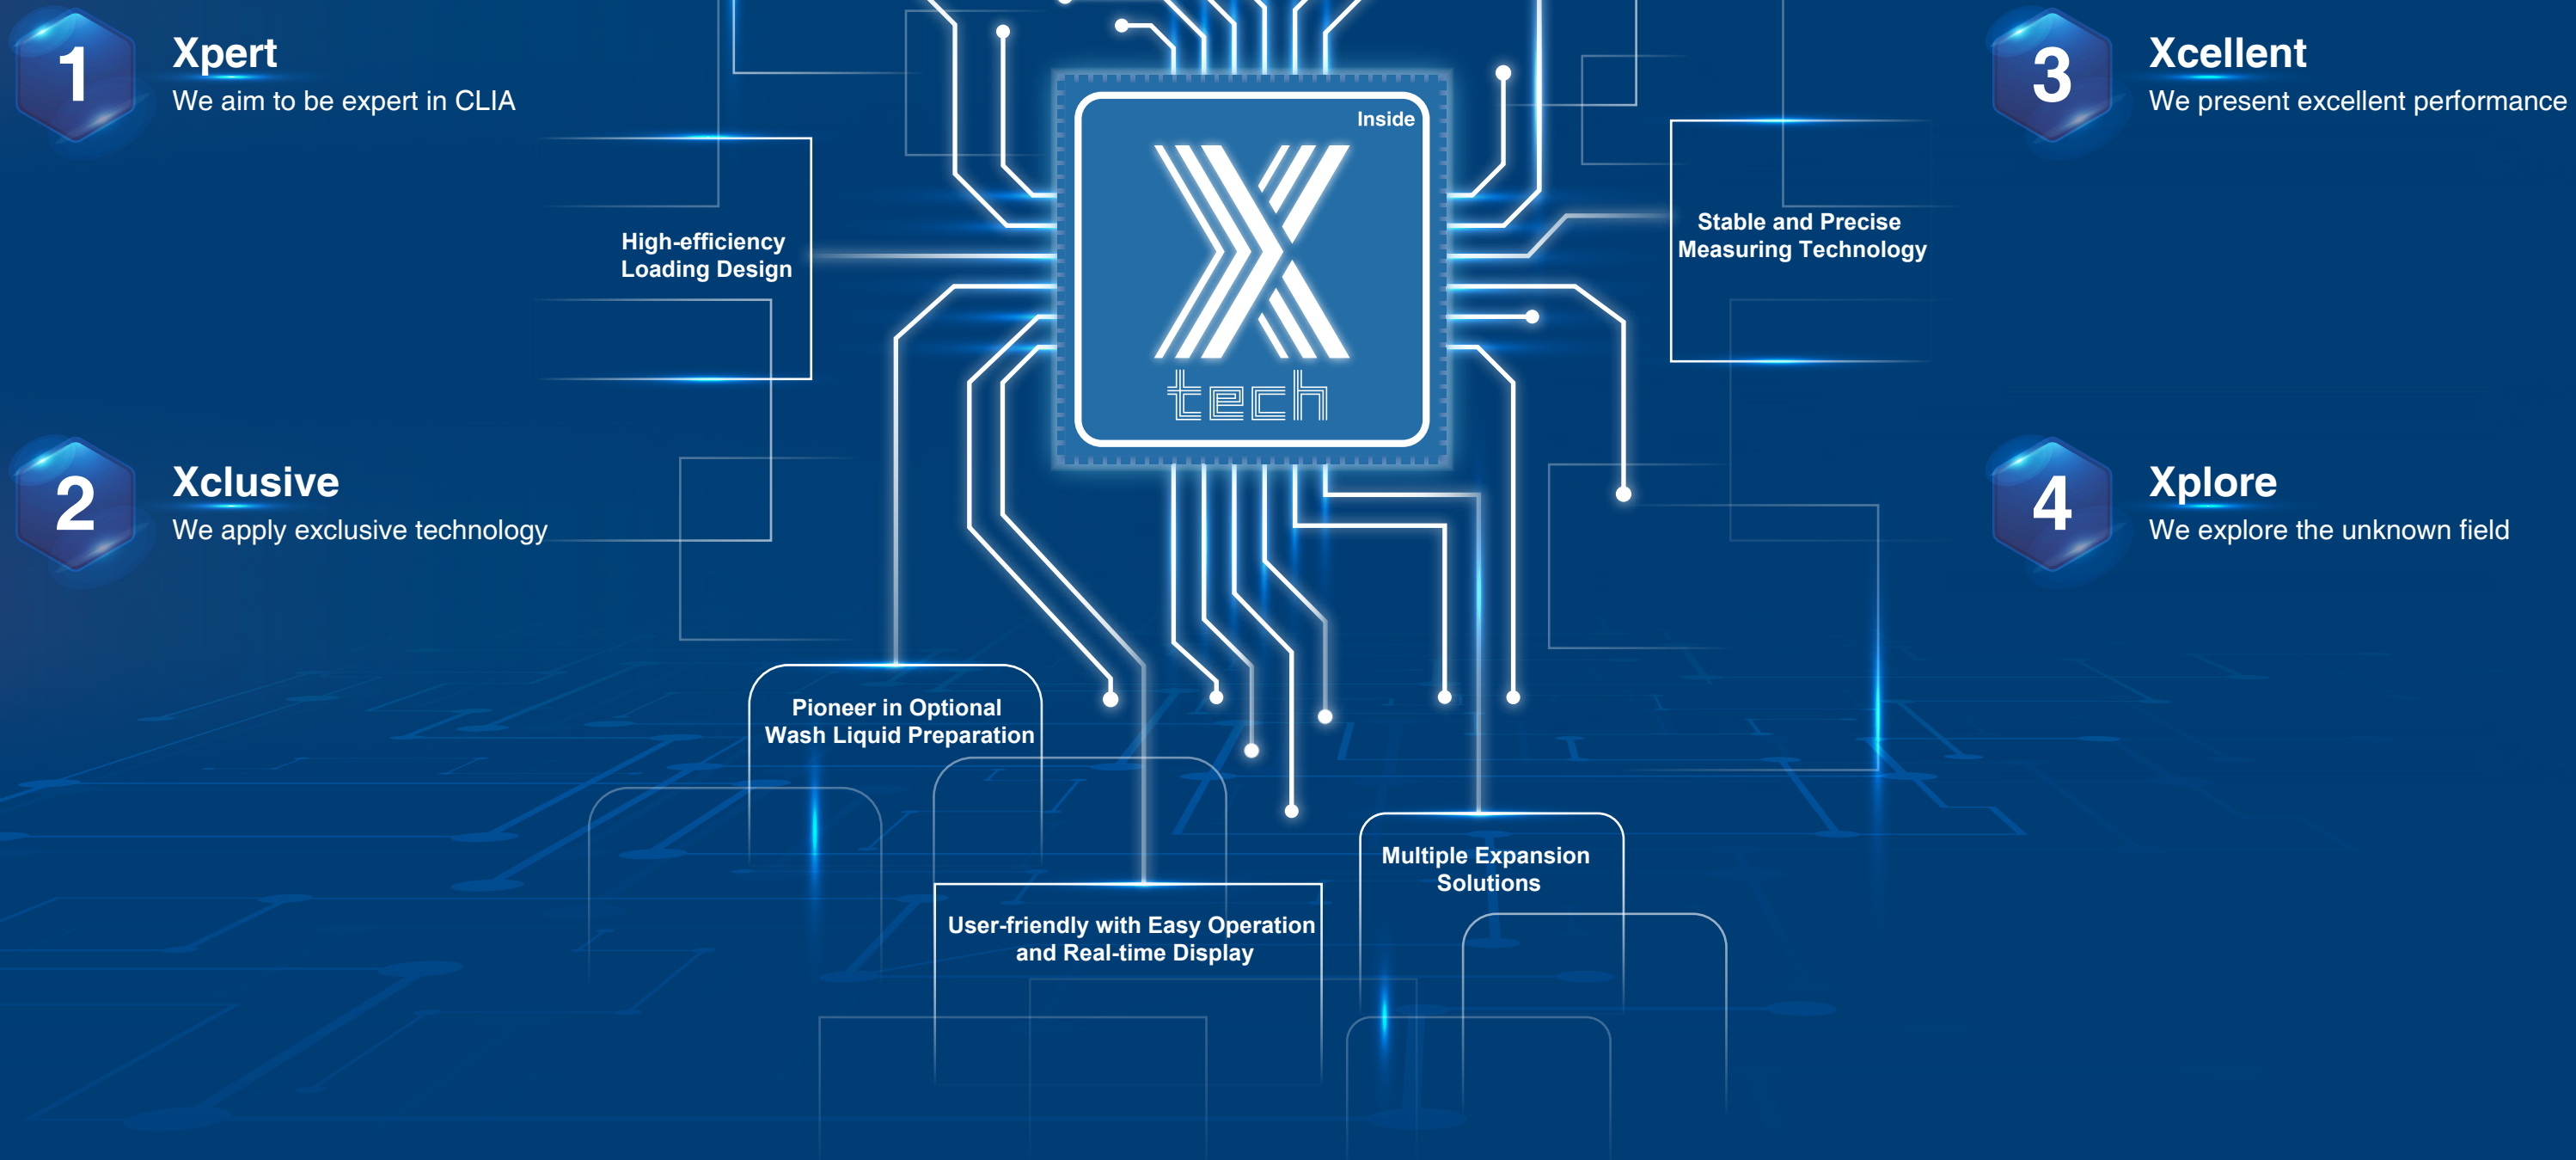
1
Xpert
We aim to be expert in CLIA

Inside
X
tech

3
Xcellent
We present excellent performance

High-efficiency Loading Design

Stable and Precise Measuring Technology

2
Xclusive
We apply exclusive technology

4
Xplore
We explore the unknown field

Pioneer in Optional Wash Liquid Preparation

Multiple Expansion Solutions

User-friendly with Easy Operation and Real-time Display